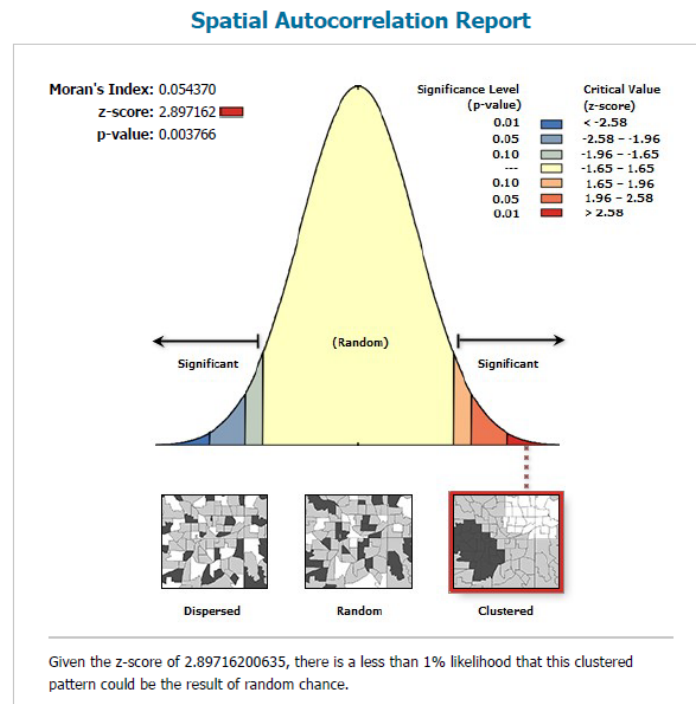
Spatial Autocorrelation Report

Moran's Index: 0.054370
z-score: 2.897162
p-value: 0.003766

| Significance Level (p-value) | Critical Value (z-score) |
|---|---|
| 0.01 | < -2.58 |
| 0.05 | -2.58 - -1.96 |
| 0.10 | -1.96 - -1.65 |
| --- | -1.65 - 1.65 |
| 0.10 | 1.65 - 1.96 |
| 0.05 | 1.96 - 2.58 |
| 0.01 | > 2.58 |

Significant
(Random)
Significant

Dispersed
Random
Clustered

Given the z-score of 2.89716200635, there is a less than 1% likelihood that this clustered pattern could be the result of random chance.